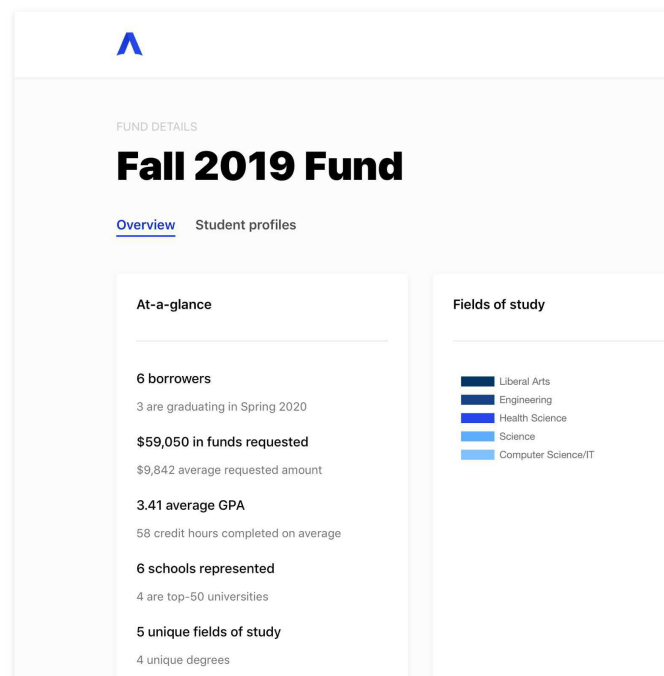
FUND DETAILS

Fall 2019 Fund

Overview Student profiles

At-a-glance

6 borrowers

3 are graduating in Spring 2020

$59,050 in funds requested

$9,842 average requested amount

3.41 average GPA

58 credit hours completed on average

6 schools represented

4 are top-50 universities

5 unique fields of study

4 unique degrees

Fields of study

Liberal Arts
Engineering
Health Science
Science
Computer Science/IT